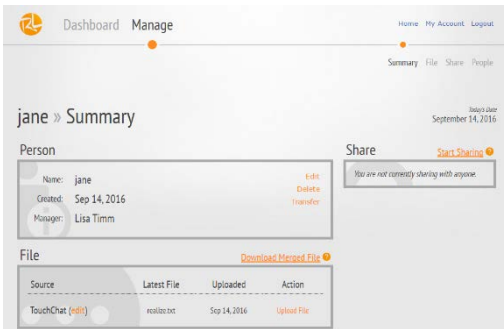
Dashboard Manage

Home My Account Logout

Summary File Share People

jane » Summary

Today's date
September 14, 2016

Person

Name: jane
Created: Sep 14, 2016
Manager: Lisa Timm

Edit
Delete
Transfer

Share

Start Sharing

You are not currently sharing with anyone.

File

Download Merged File

| Source | Latest File | Uploaded | Action |
|---|---|---|---|
| TouchChat (edit) | ecolize.txt | Sep 14, 2016 | Upload File |